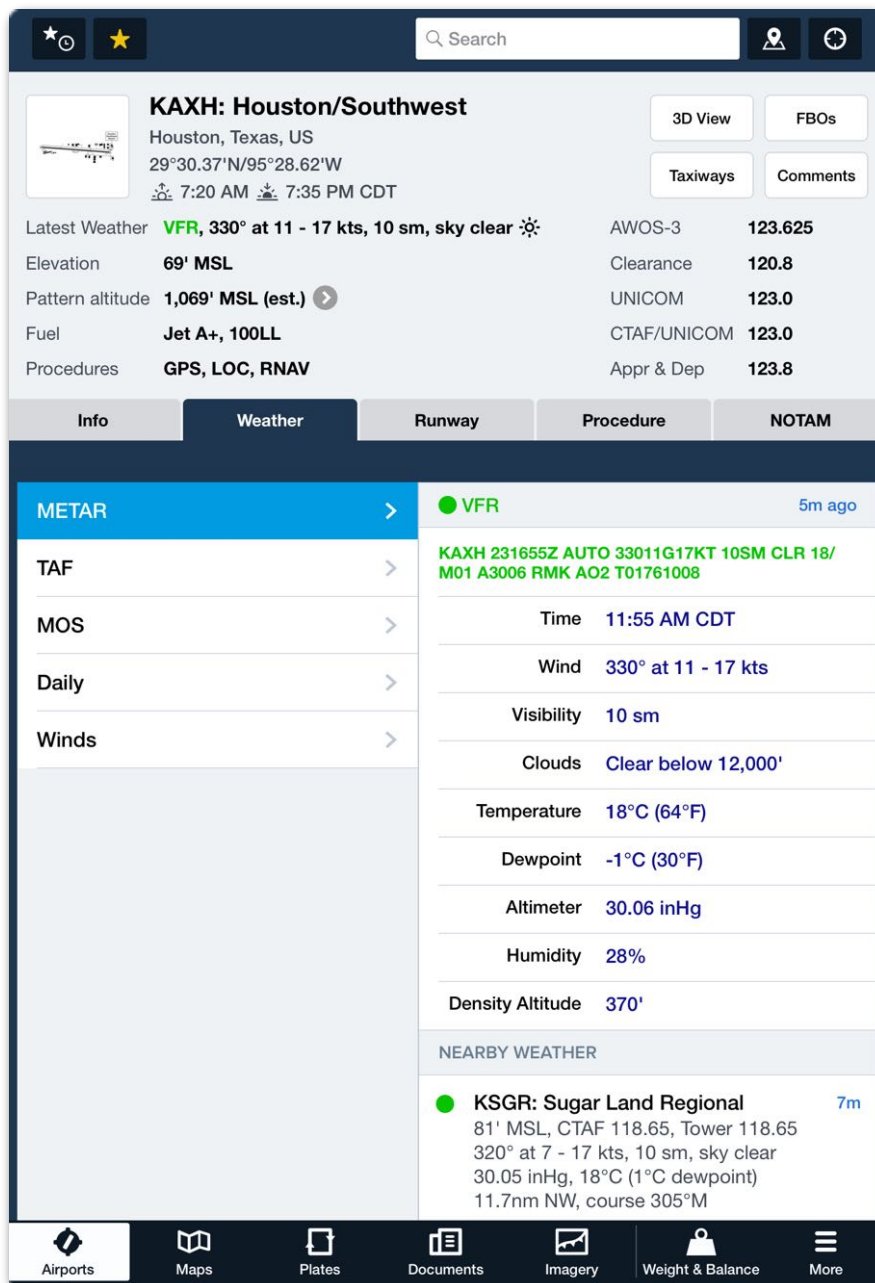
Search

KAXH: Houston/Southwest
Houston, Texas, US
29°30.37'N/95°28.62'W
7:20 AM 7:35 PM CDT

3D View
FBOs
Taxiways
Comments

| | | | |
|---|---|---|---|
| Latest Weather | VFR, 330° at 11 - 17 kts, 10 sm, sky clear | AWOS-3 | 123.625 |
| Elevation | 69' MSL | Clearance | 120.8 |
| Pattern altitude | 1,069' MSL (est.) | UNICOM | 123.0 |
| Fuel | Jet A+, 100LL | CTAF/UNICOM | 123.0 |
| Procedures | GPS, LOC, RNAV | Appr & Dep | 123.8 |

Info | Weather | Runway | Procedure | NOTAM

METAR
TAF
MOS
Daily
Winds

VFR 5m ago

KAXH 231655Z AUTO 33011G17KT 10SM CLR 18/M01 A3006 RMK AO2 T01761008

| | |
|---|---|
| Time | 11:55 AM CDT |
| Wind | 330° at 11 - 17 kts |
| Visibility | 10 sm |
| Clouds | Clear below 12,000' |
| Temperature | 18°C (64°F) |
| Dewpoint | -1°C (30°F) |
| Altimeter | 30.06 inHg |
| Humidity | 28% |
| Density Altitude | 370' |

NEARBY WEATHER

KSGR: Sugar Land Regional 7m
81' MSL, CTAF 118.65, Tower 118.65
320° at 7 - 17 kts, 10 sm, sky clear
30.05 inHg, 18°C (1°C dewpoint)
11.7nm NW, course 305°M

Airports | Maps | Plates | Documents | Imagery | Weight & Balance | More